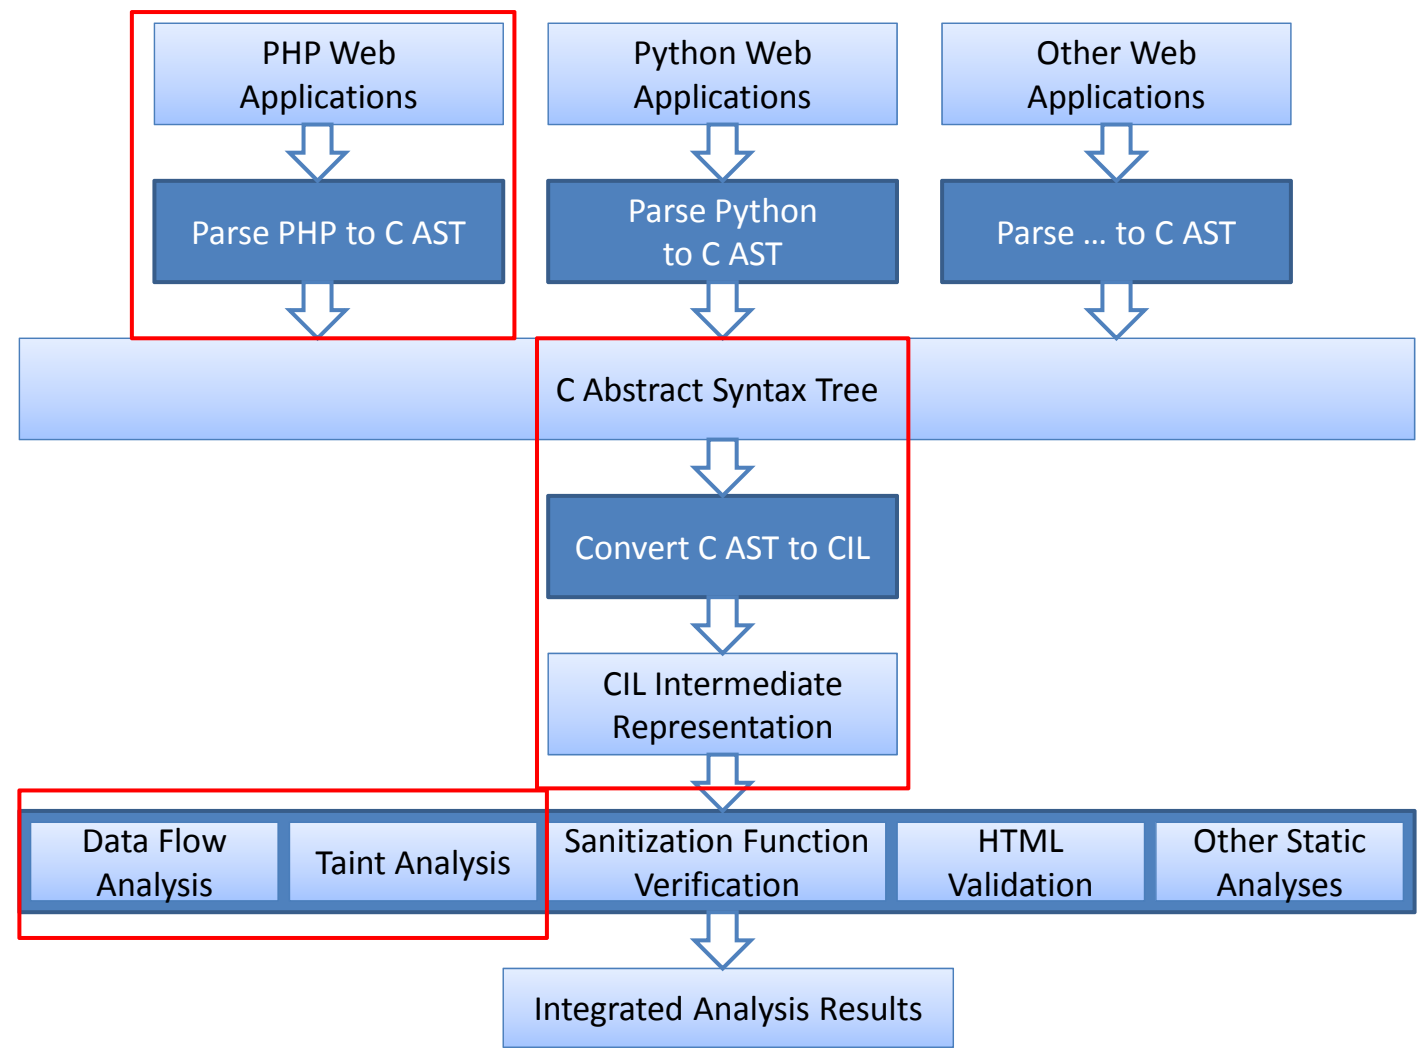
PHP Web Applications

Python Web Applications

Other Web Applications

Parse PHP to C AST

Parse Python to C AST

Parse … to C AST

C Abstract Syntax Tree

Convert C AST to CIL

CIL Intermediate Representation

Data Flow Analysis

Taint Analysis

Sanitization Function Verification

HTML Validation

Other Static Analyses

Integrated Analysis Results